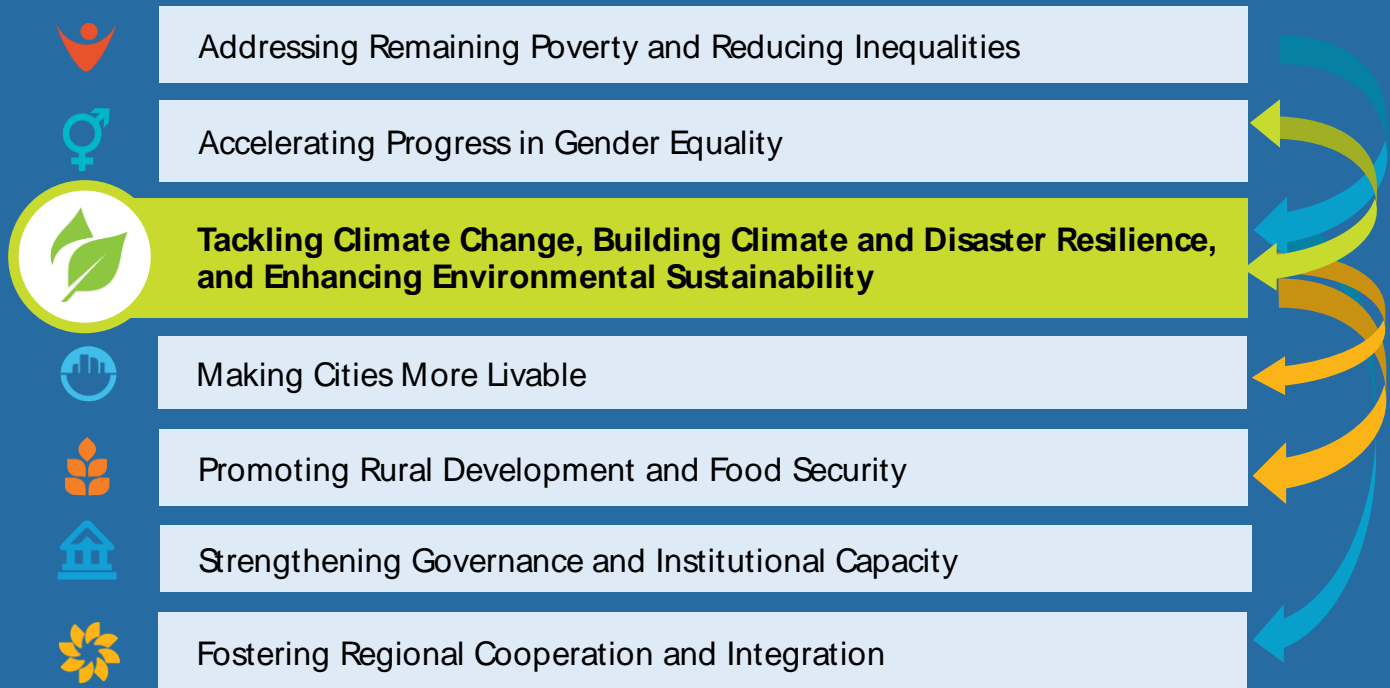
Addressing Remaining Poverty and Reducing Inequalities

Accelerating Progress in Gender Equality

Tackling Climate Change, Building Climate and Disaster Resilience, and Enhancing Environmental Sustainability

Making Cities More Livable

Promoting Rural Development and Food Security

Strengthening Governance and Institutional Capacity

Fostering Regional Cooperation and Integration